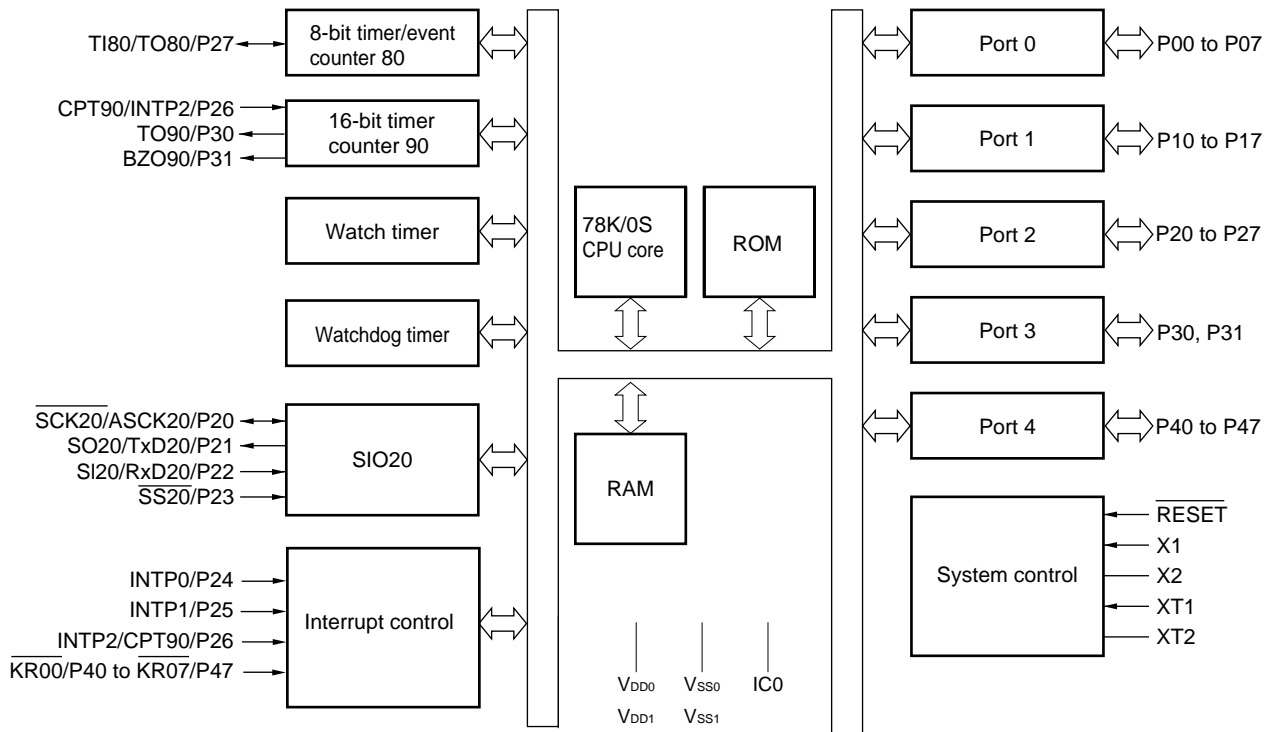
TI80/TO80/P27

8-bit timer/event counter 80

CPT90/INTP2/P26
TO90/P30
BZO90/P31

16-bit timer counter 90

Watch timer

Watchdog timer

$\overline{SCK20}$/ASCK20/P20
SO20/TxD20/P21
SI20/RxD20/P22
$\overline{SS20}$/P23

SIO20

INTP0/P24
INTP1/P25
INTP2/CPT90/P26
$\overline{KR00}$/P40 to $\overline{KR07}$/P47

Interrupt control

78K/0S CPU core

ROM

RAM

$V_{DD0}$ $V_{SS0}$ IC0
$V_{DD1}$ $V_{SS1}$

Port 0
P00 to P07

Port 1
P10 to P17

Port 2
P20 to P27

Port 3
P30, P31

Port 4
P40 to P47

System control

$\overline{RESET}$
X1
X2
XT1
XT2